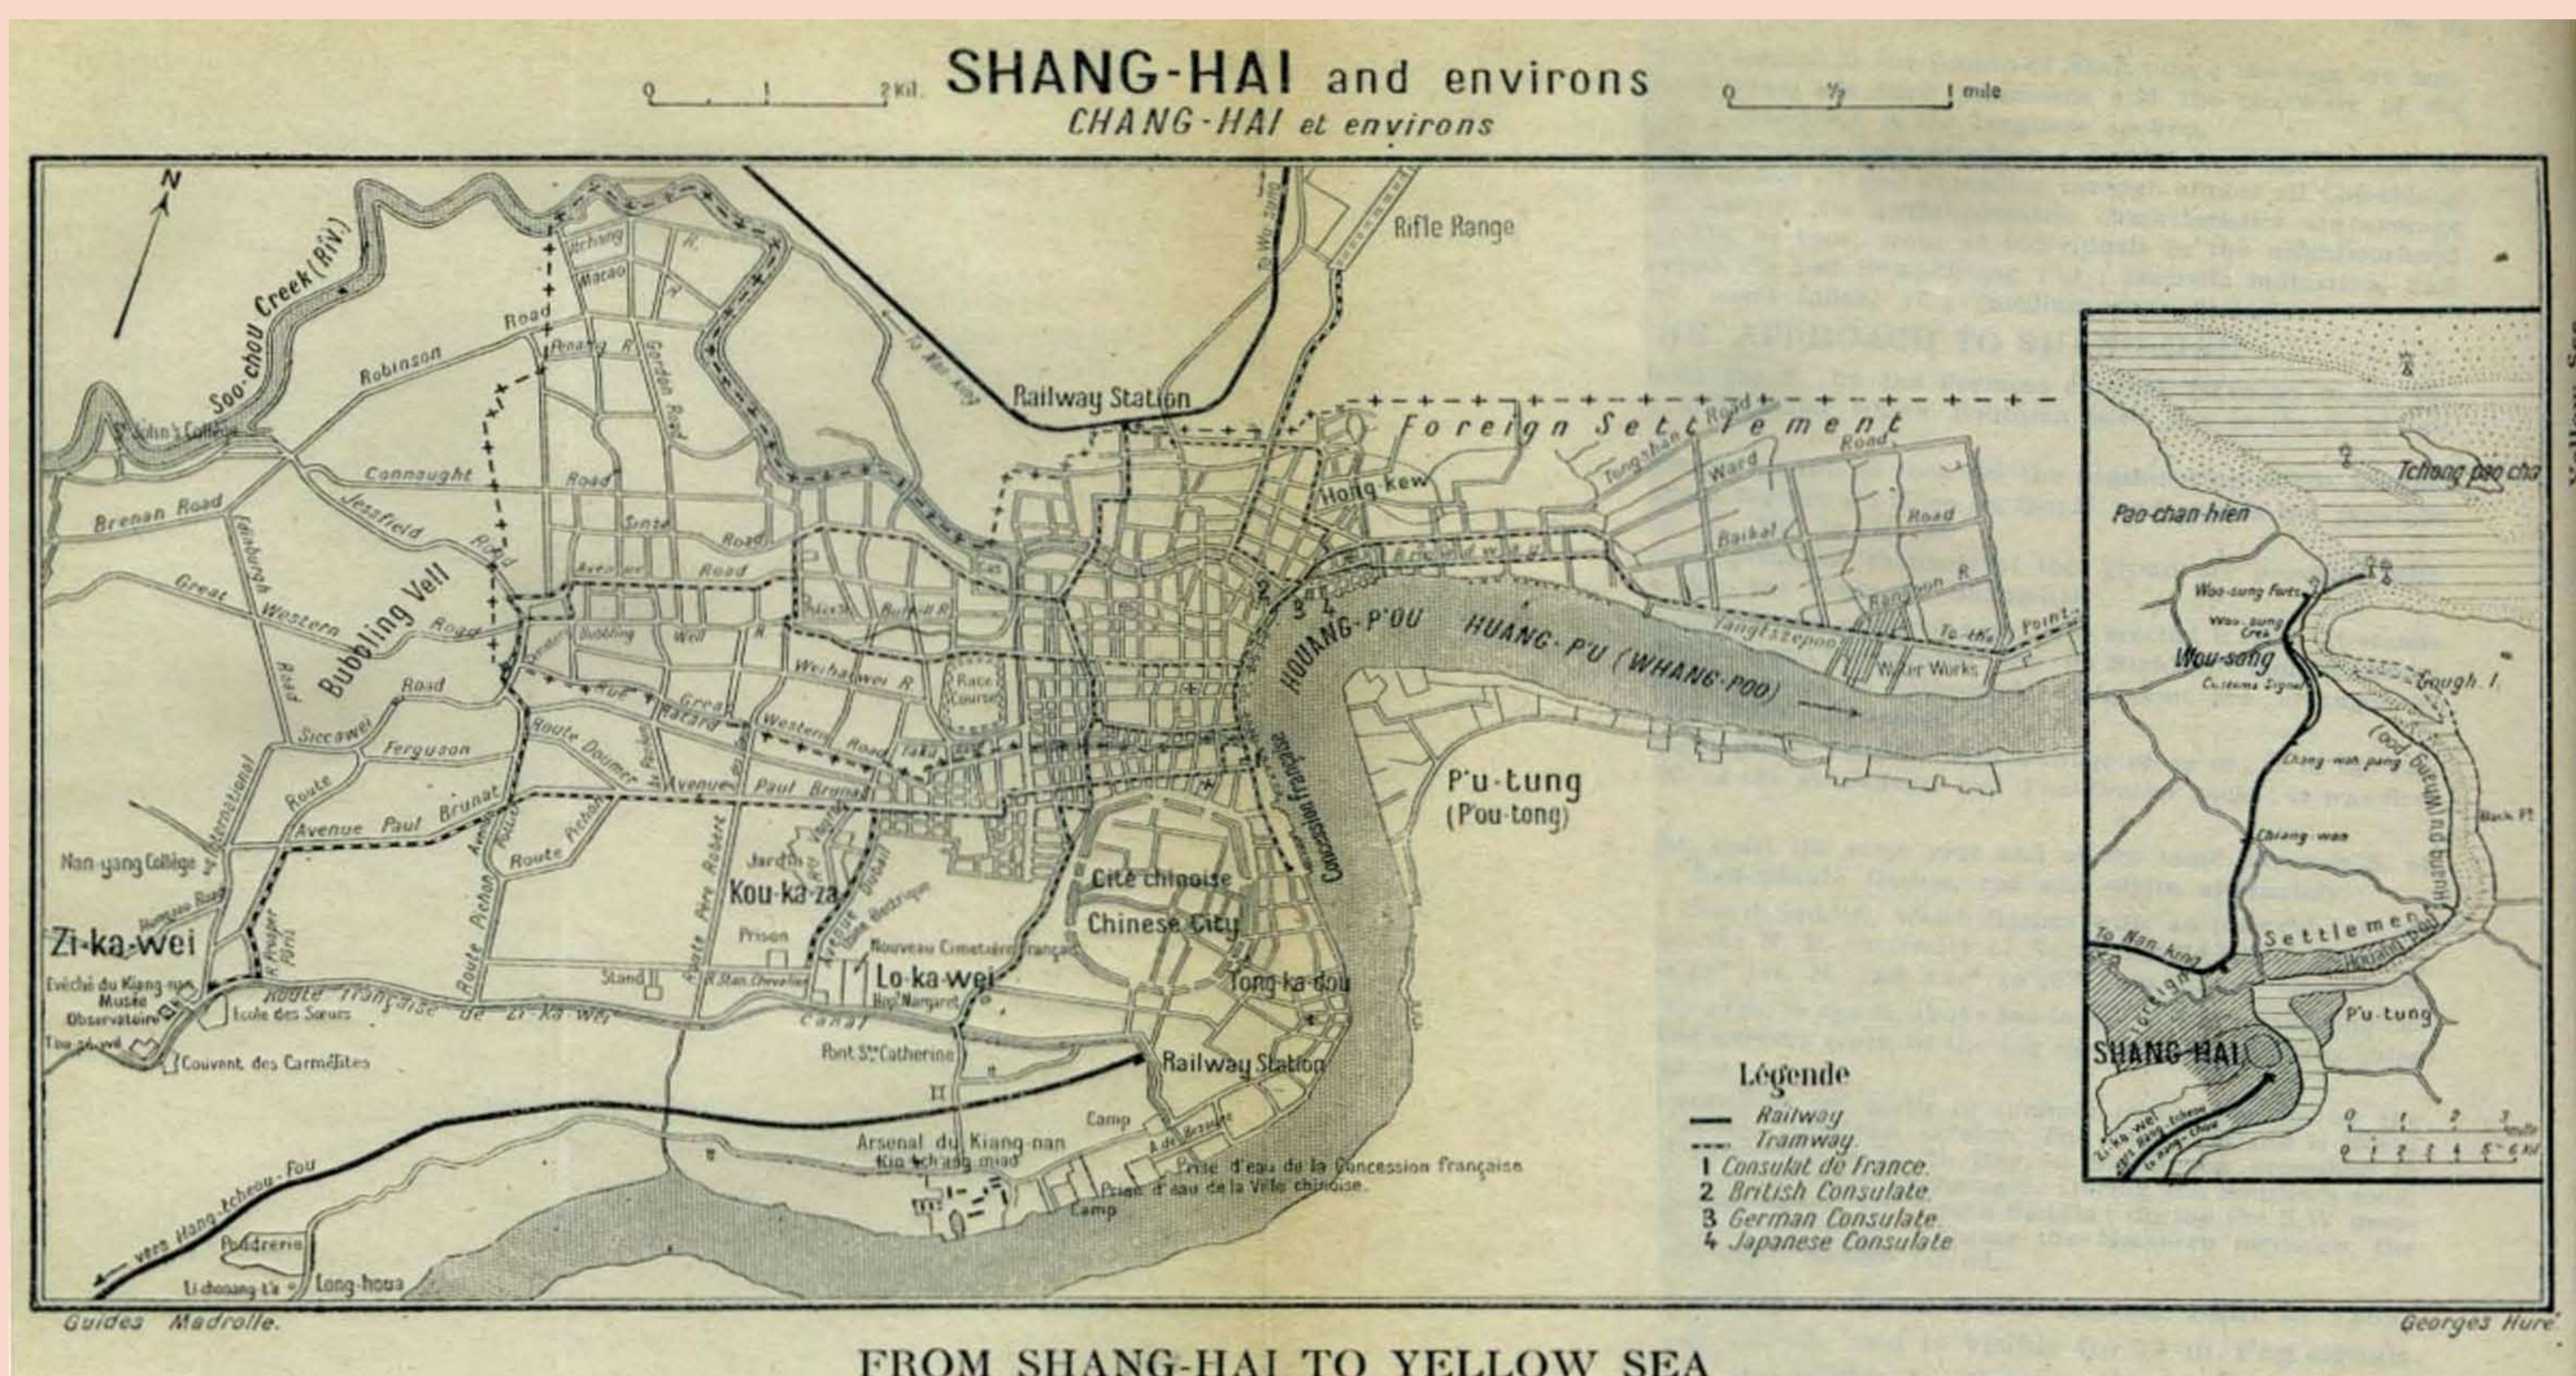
SHANG-HAI and environs
CHANG-HAI et environs

0 1 2 Kil.
0 1/2 1 mile

N

Soo-chou Creek (Riv.)
Rifle Range
To Woosung
Ichang R.
Macao
Road
Penang R.
Gordon Road
Robinson
To Nan-King
Railway Station
Foreign Settlement
St John's College
Connaught
Road
Brenan Road
Jessfield
Road
Sinza
Road
Avenue Road
Hong-kew
Tongshan Road
Ward
Road
Road
Baikal
Edinburgh Road
Great Western
Bubbling Well
Road
Bubbling Well R.
Burkill R.
Weihaiwei R.
Race Course
Road
Siccawei
Ferguson
Route Doumer
Rue Bayard
Great Western Road
Avenue Paul Brunat
Route
Avenue Paul Brunat
Route Pichon
Route Ratard
HOUANG-P'OU
HUANG-P'U (WHANG-POO)
Tangtszepoo
Water Works
To the Point
P'u-tung
(P'ou-tong)
Concession Française
International
Nan-yang College
Zi-ka-wei
Jardin
Kou-ka-za
Prison
Route Père Robert
Avenue Dubail
Usine électrique
Nouveau Cimetière français
Lo-ka-wei
Hop. Margaret
Cité chinoise
Chinese City
Tong-ka-dou
Evêché du Kiang-nan
Musée
Observatoire
Ecole des Soeurs
Couvent des Carmélites
Route Française de Zi-ka-wei
Stand
R. Stan. Chevalier
Canal
Pont Ste Catherine
Railway Station
Camp
Arsenal du Kiang-nan
Kio-tchang-miao
Prise d'eau de la Concession française
Prise d'eau de la Ville chinoise
Camp
vers Hang-tcheou-Fou
Poudrerie
Li-chang-t'a
Long-houa
1 2 3

Légende
Railway
Tramway
1 Consulat de France
2 British Consulate
3 German Consulate
4 Japanese Consulate

Pao-chan-hien
Tchong pao cha
Woo-sung Forts
Woo-sung Creek
Wou-song
Customs Signal
Gough I.
Chang-wan pang
Whang-poo Road
Chiang-wan
Black Pt.
To Nan-king
Settlement
Foreign
Hongkew
SHANG-HAI
P'u-tung
Zi-ka-wei
0 1 2 3 miles
0 1 2 3 4 5 6 Kil.

Yellow Sea

Guides Madrolle.
Georges Huré

FROM SHANG-HAI TO YELLOW SEA